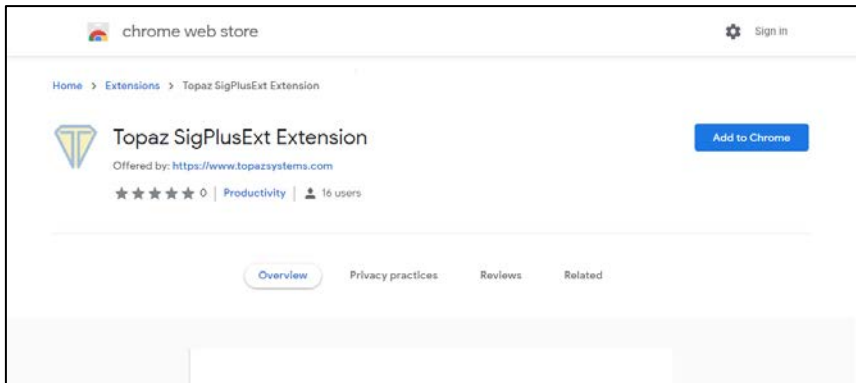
chrome web store

Sign in

Home > Extensions > Topaz SigPlusExt Extension

Topaz SigPlusExt Extension

Offered by: https://www.topazsystems.com

0 | Productivity | 16 users

Add to Chrome

Overview

Privacy practices

Reviews

Related